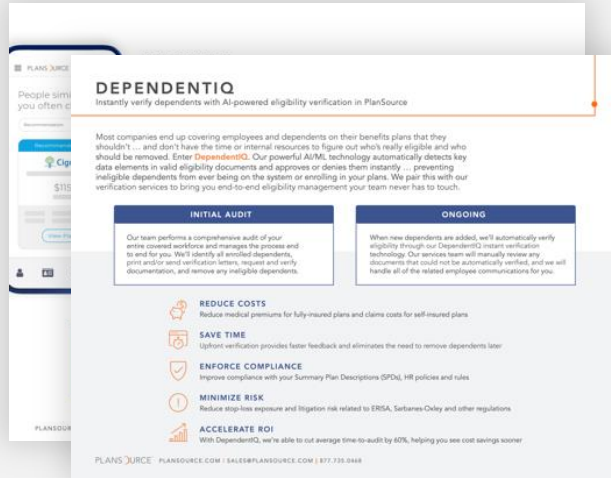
PLANSOURCE

People sim
you often c

Cig

$115

View P

PLANSOURCE

DEPENDENTIQ
Instantly verify dependents with AI-powered eligibility verification in PlanSource

Most companies end up covering employees and dependents on their benefits plans that they shouldn't ... and don't have the time or internal resources to figure out who's really eligible and who should be removed. Enter DependentIQ. Our powerful AI/ML technology automatically detects key data elements in valid eligibility documents and approves or denies them instantly ... preventing ineligible dependents from ever being on the system or enrolling in your plans. We pair this with our verification services to bring you end-to-end eligibility management your team never has to touch.

INITIAL AUDIT

Our team performs a comprehensive audit of your entire covered workforce and manages the process end to end for you. We'll identify all enrolled dependents, print and/or send verification letters, request and verify documentation, and remove any ineligible dependents.

ONGOING

When new dependents are added, we'll automatically verify eligibility through our DependentIQ instant verification technology. Our services team will manually review any documents that could not be automatically verified, and we will handle all of the related employee communications for you.

REDUCE COSTS
Reduce medical premiums for fully-insured plans and claims costs for self-insured plans

SAVE TIME
Upfront verification provides faster feedback and eliminates the need to remove dependents later

ENFORCE COMPLIANCE
Improve compliance with your Summary Plan Descriptions (SPDs), HR policies and rules

MINIMIZE RISK
Reduce stop-loss exposure and litigation risk related to ERISA, Sarbanes-Oxley and other regulations

ACCELERATE ROI
With DependentIQ, we're able to cut average time-to-audit by 60%, helping you see cost savings sooner

PLANSOURCE PLANSOURCE.COM | SALES@PLANSOURCE.COM | 877.735.0468